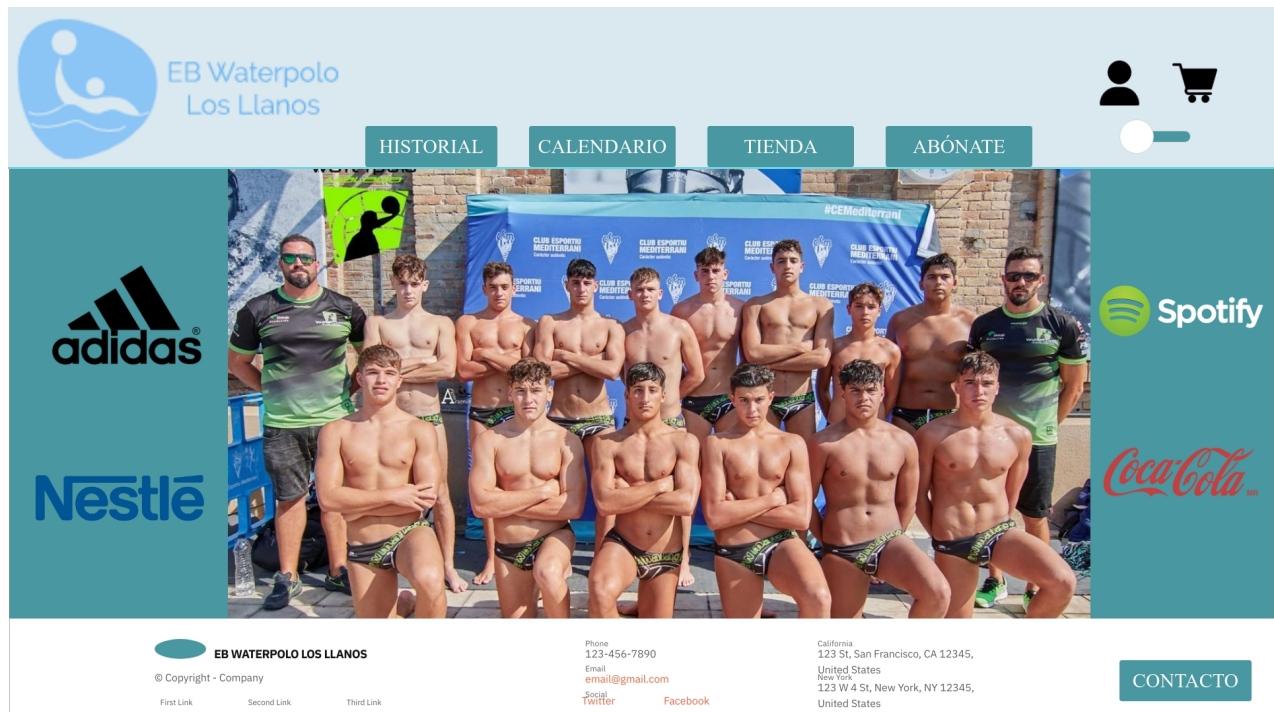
EB Waterpolo Los Llanos

HISTORIAL CALENDARIO TIENDA ABÓNATE

adidas

Nestlé

#CEMediterrani

CLUB ESPORTIU MEDITERRANI

Spotify

Coca-Cola

EB WATERPOLO LOS LLANOS

© Copyright - Company

First Link Second Link Third Link

Phone
123-456-7890

Email
email@gmail.com

Social
Twitter Facebook

California
123 St, San Francisco, CA 12345, United States

New York
123 W 4 St, New York, NY 12345, United States

CONTACTO